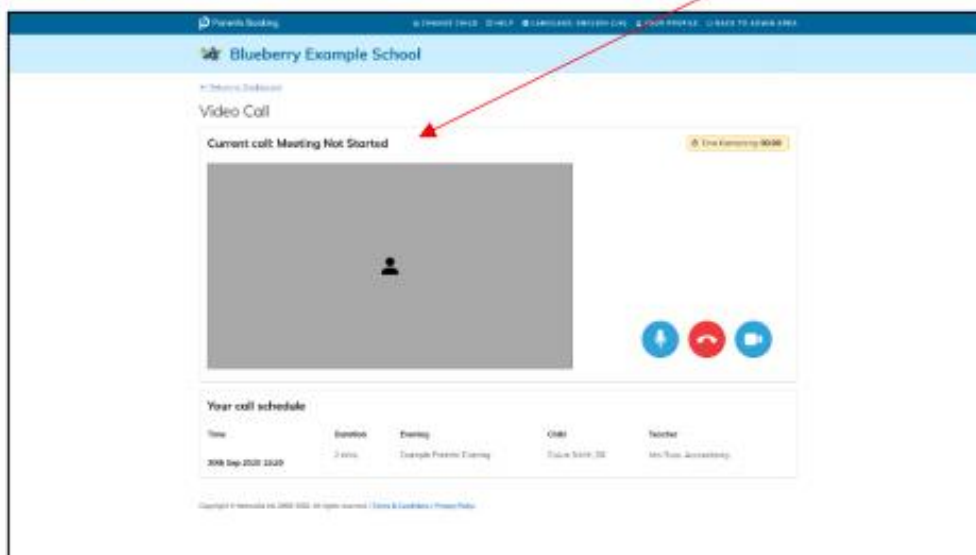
Parents Booking

CHANGE CHILD HELP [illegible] YOUR PROFILE BACK TO ADMIN AREA

Blueberry Example School

← Return to Dashboard

Video Call

Current call: Meeting Not Started

Time Remaining: 00:00

Your call schedule

| Time | Duration | Evening | Child | Teacher |
|---|---|---|---|---|
| 30th Sep 2020 15:20 | 3 mins | Example Parents' Evening | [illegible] | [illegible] |

Copyright © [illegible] Terms & Conditions | Privacy Policy